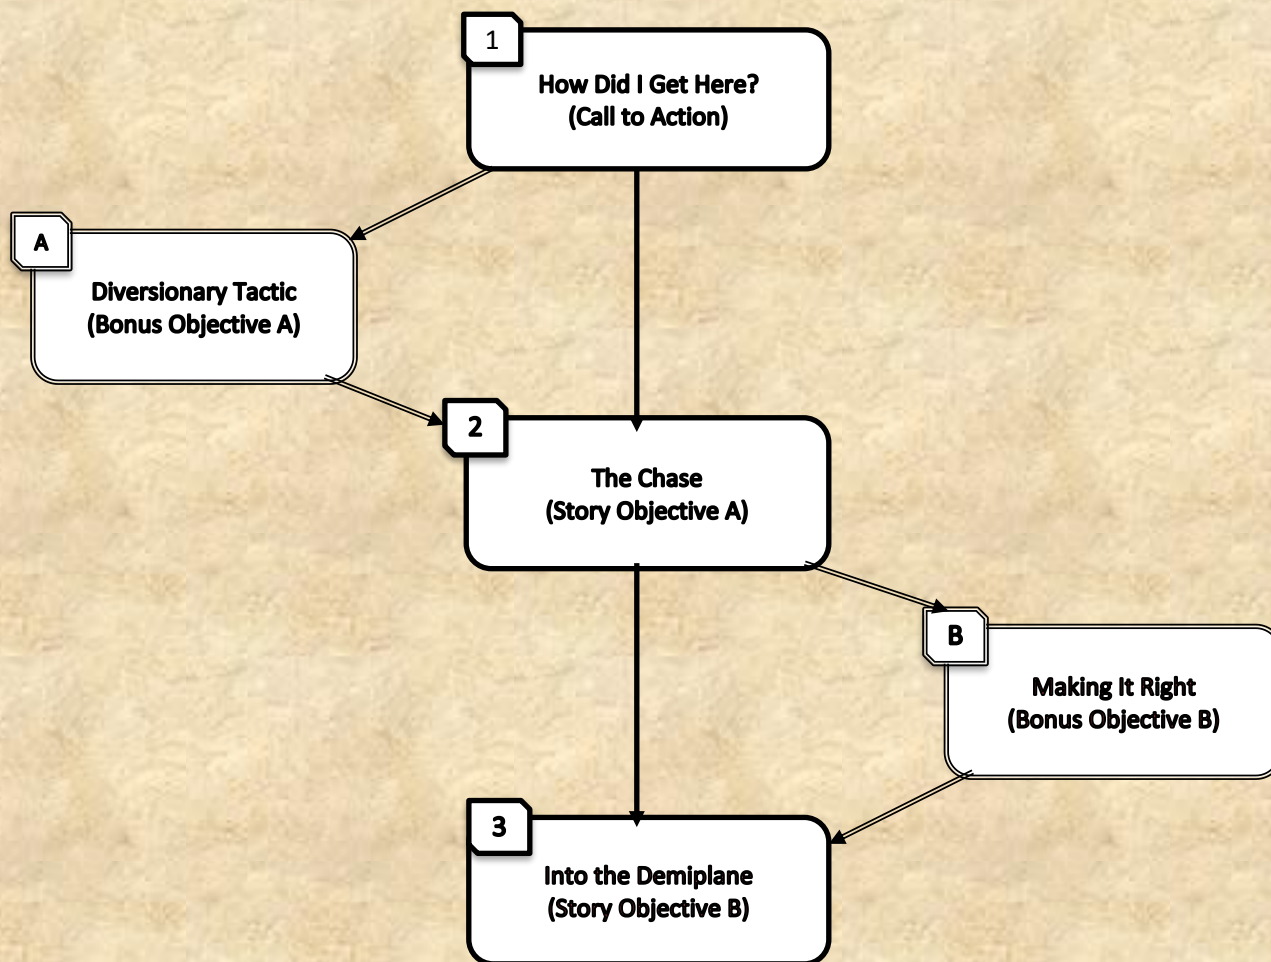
1

How Did I Get Here?
(Call to Action)

A

Diversionary Tactic
(Bonus Objective A)

2

The Chase
(Story Objective A)

B

Making It Right
(Bonus Objective B)

3

Into the Demiplane
(Story Objective B)